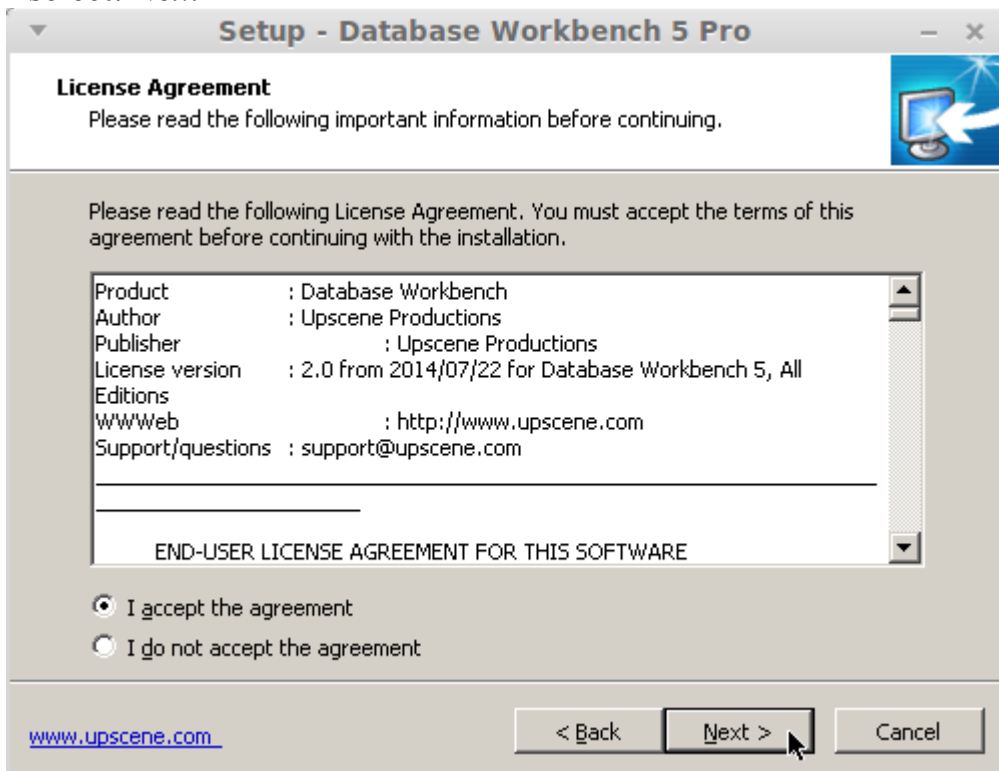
Setup - Database Workbench 5 Pro

License Agreement
Please read the following important information before continuing.

Please read the following License Agreement. You must accept the terms of this agreement before continuing with the installation.

Product : Database Workbench
Author : Upscene Productions
Publisher : Upscene Productions
License version : 2.0 from 2014/07/22 for Database Workbench 5, All Editions
WWWeb : http://www.upscene.com
Support/questions : support@upscene.com

END-USER LICENSE AGREEMENT FOR THIS SOFTWARE

I accept the agreement
I do not accept the agreement

www.upscene.com

< Back
Next >
Cancel